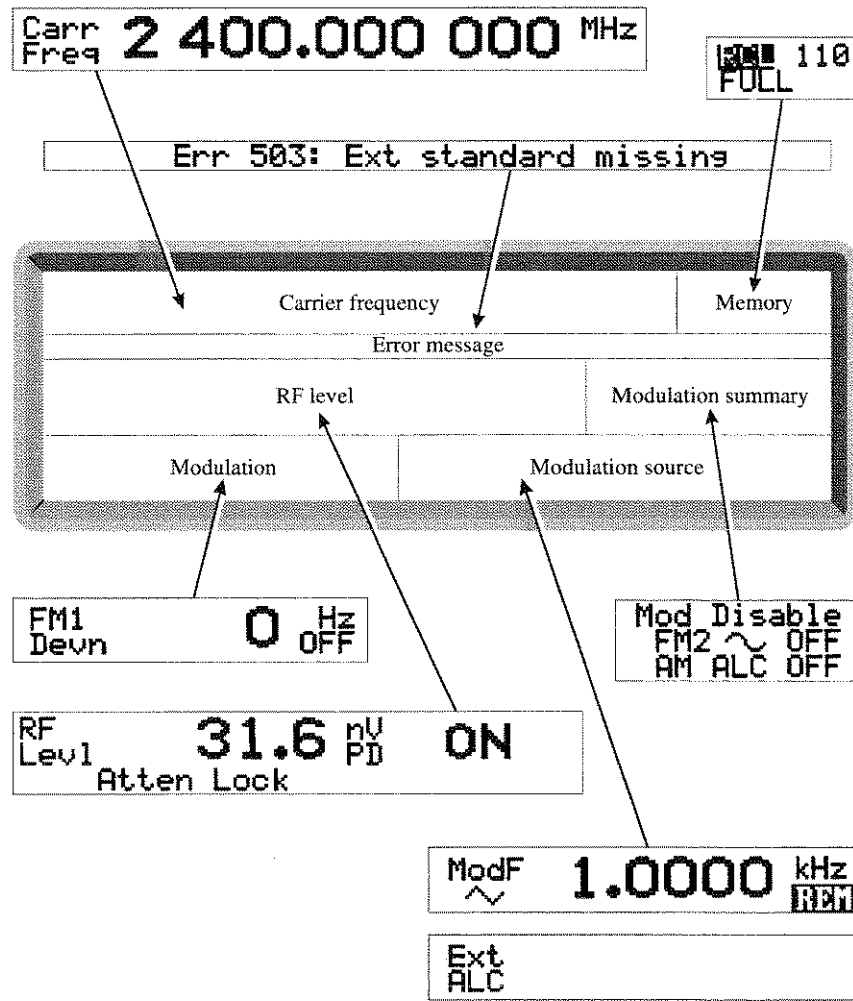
Carr Freq 2 400.000 000 MHz

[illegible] 110 FULL

Err 503: Ext standard missing

Carrier frequency

Memory

Error message

RF level

Modulation summary

Modulation

Modulation source

FM1 Devn 0 Hz OFF

Mod Disable FM2 ∼ OFF AM ALC OFF

RF Levl 31.6 nV PD ON Atten Lock

ModF ∼ 1.0000 kHz REM

Ext ALC